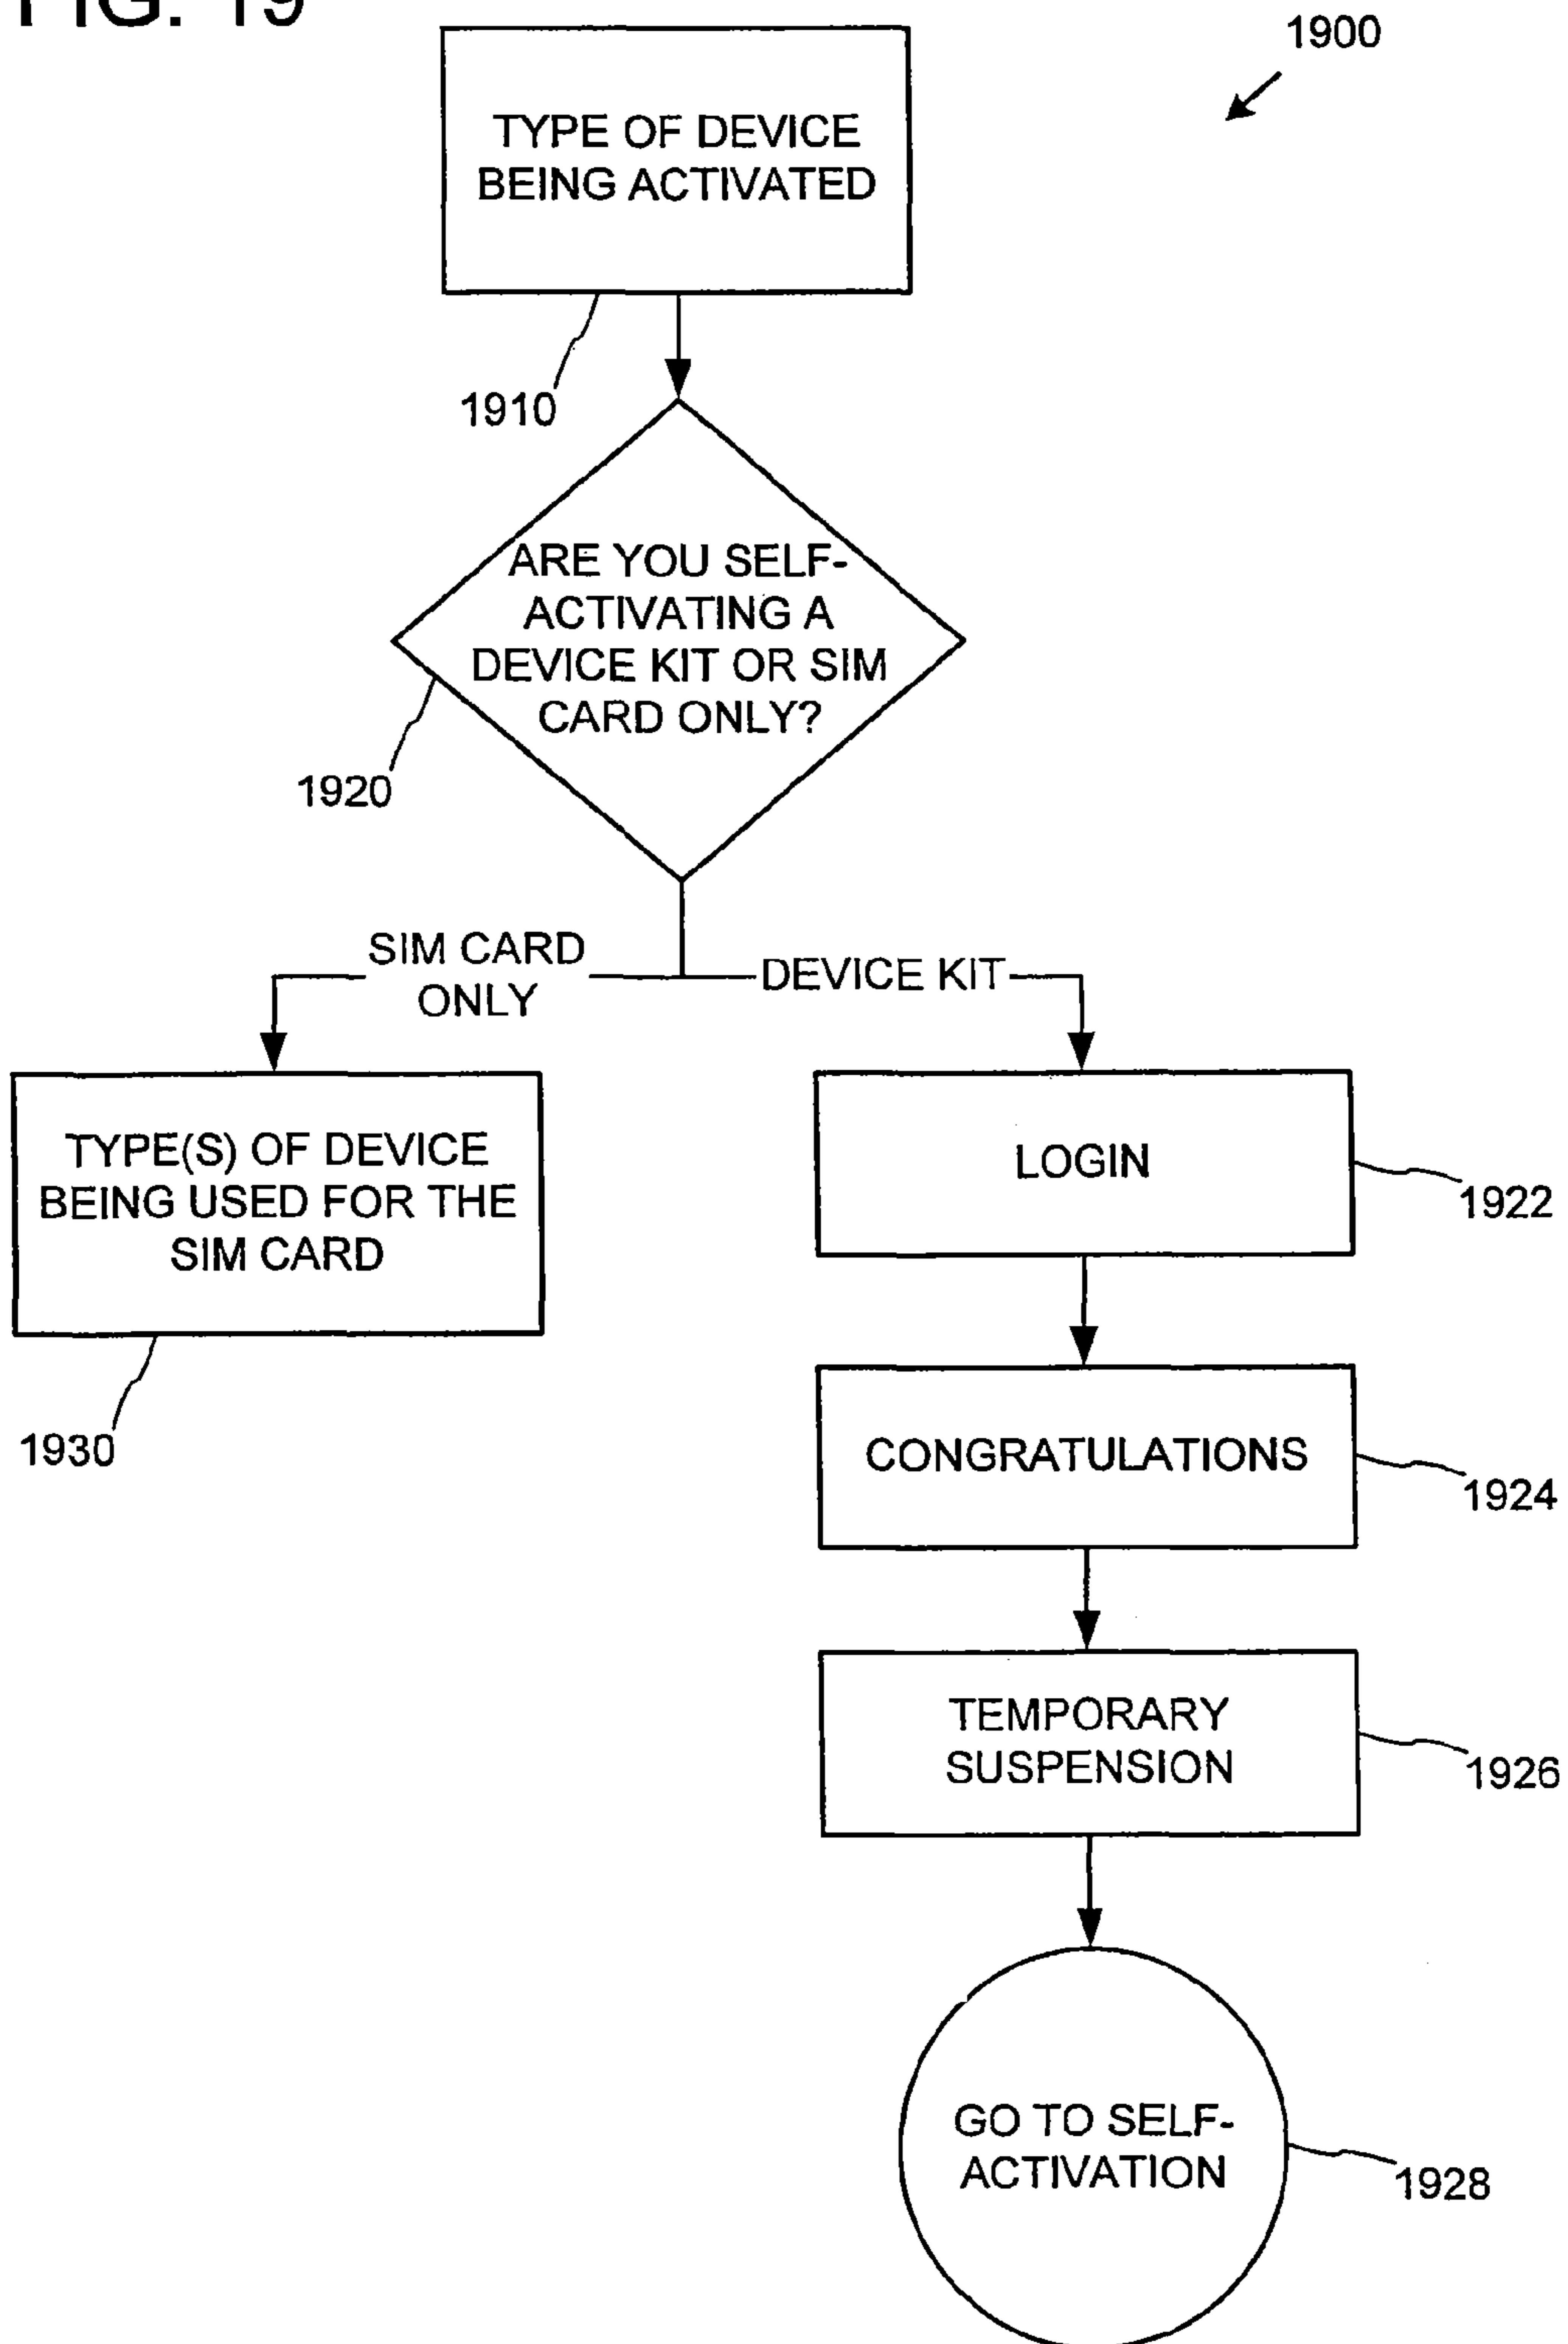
FIG. 19

1900

TYPE OF DEVICE BEING ACTIVATED

1910

ARE YOU SELF-ACTIVATING A DEVICE KIT OR SIM CARD ONLY?

1920

SIM CARD ONLY

DEVICE KIT

TYPE(S) OF DEVICE BEING USED FOR THE SIM CARD

1930

LOGIN

1922

CONGRATULATIONS

1924

TEMPORARY SUSPENSION

1926

GO TO SELF-ACTIVATION

1928